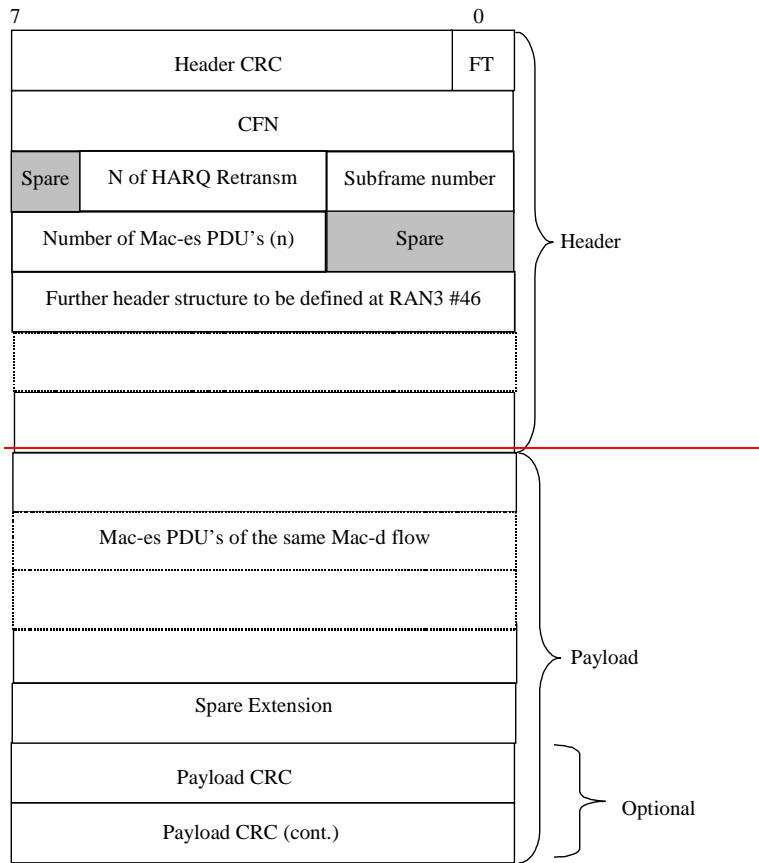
7 0

Header CRC FT

CFN

Spare N of HARQ Retransm Subframe number

Number of Mac-es PDU's (n) Spare

Further header structure to be defined at RAN3 #46

Header

Mac-es PDU's of the same Mac-d flow

Spare Extension

Payload CRC

Payload CRC (cont.)

Payload

Optional